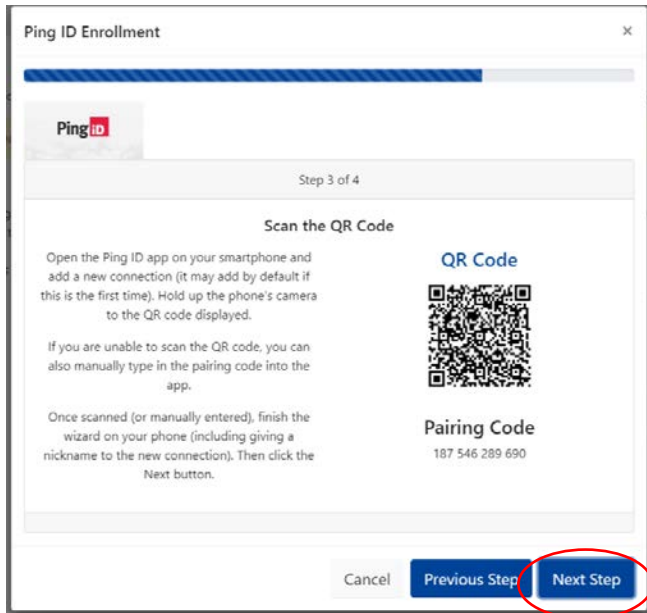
Ping ID Enrollment

×

Ping ID

Step 3 of 4

Scan the QR Code

Open the Ping ID app on your smartphone and add a new connection (it may add by default if this is the first time). Hold up the phone's camera to the QR code displayed.

If you are unable to scan the QR code, you can also manually type in the pairing code into the app.

Once scanned (or manually entered), finish the wizard on your phone (including giving a nickname to the new connection). Then click the Next button.

QR Code

Pairing Code

187 546 289 690

Cancel

Previous Step

Next Step